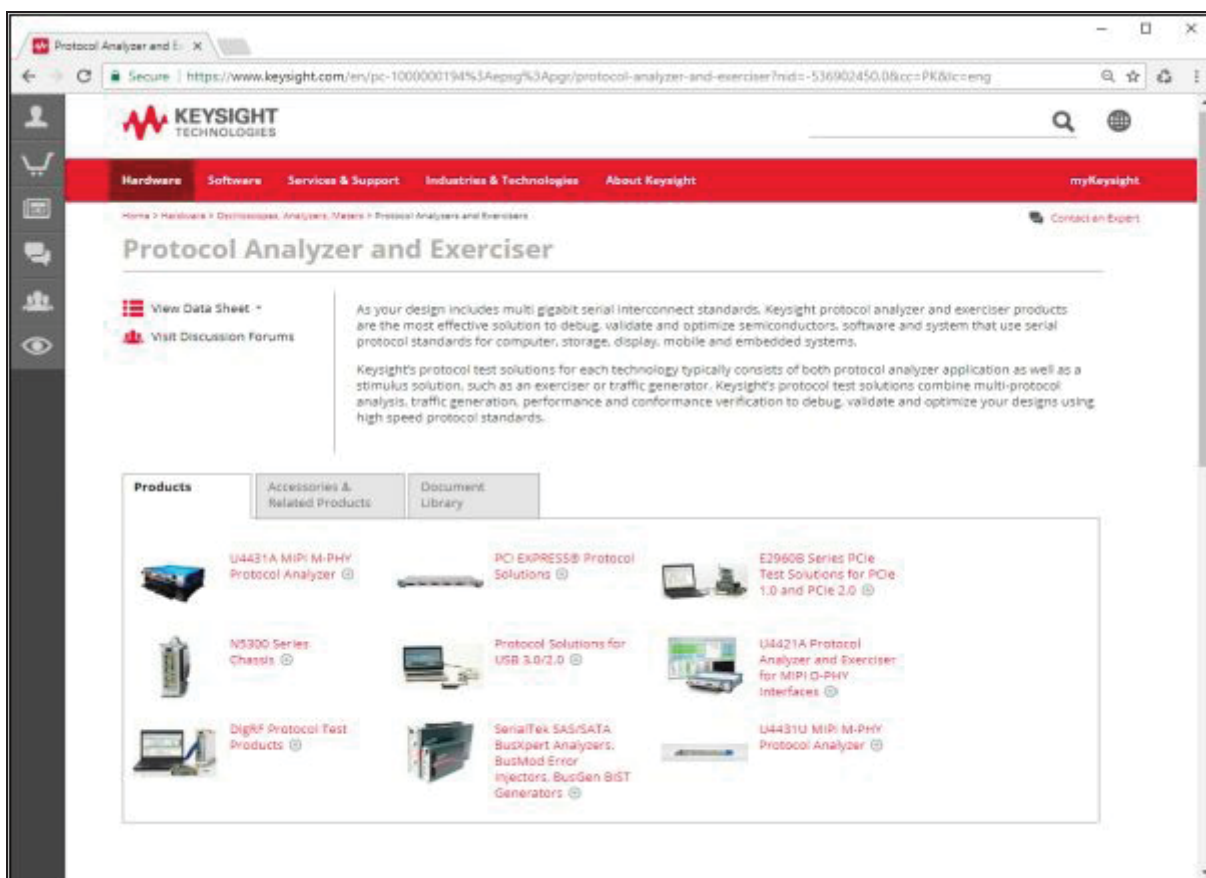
Protocol Analyzer and E: ×

Secure | https://www.keysight.com/en/pc-1000000194%3Aepsg%3Apgr/protocol-analyzer-and-exerciser?nid=-536902450.0&cc=PK&lc=eng

KEYSIGHT TECHNOLOGIES

Hardware Software Services & Support Industries & Technologies About Keysight myKeysight

Home > Hardware > Oscilloscopes, Analyzers, Meters > Protocol Analyzers and Exercisers

Contact an Expert

Protocol Analyzer and Exerciser

View Data Sheet

Visit Discussion Forums

As your design includes multi gigabit serial interconnect standards, Keysight protocol analyzer and exerciser products are the most effective solution to debug, validate and optimize semiconductors, software and system that use serial protocol standards for computer, storage, display, mobile and embedded systems.

Keysight's protocol test solutions for each technology typically consists of both protocol analyzer application as well as a stimulus solution, such as an exerciser or traffic generator. Keysight's protocol test solutions combine multi-protocol analysis, traffic generation, performance and conformance verification to debug, validate and optimize your designs using high speed protocol standards.

Products

Accessories & Related Products

Document Library

U4431A MIPI M-PHY Protocol Analyzer

PCI EXPRESS® Protocol Solutions

E2960B Series PCIe Test Solutions for PCIe 1.0 and PCIe 2.0

N5300 Series Chassis

Protocol Solutions for USB 3.0/2.0

U4421A Protocol Analyzer and Exerciser for MIPI D-PHY Interfaces

DigRF Protocol Test Products

SerialTek SAS/SATA BusXpert Analyzers, BusMod Error Injectors, BusGen BIST Generators

U4431U MIPI M-PHY Protocol Analyzer